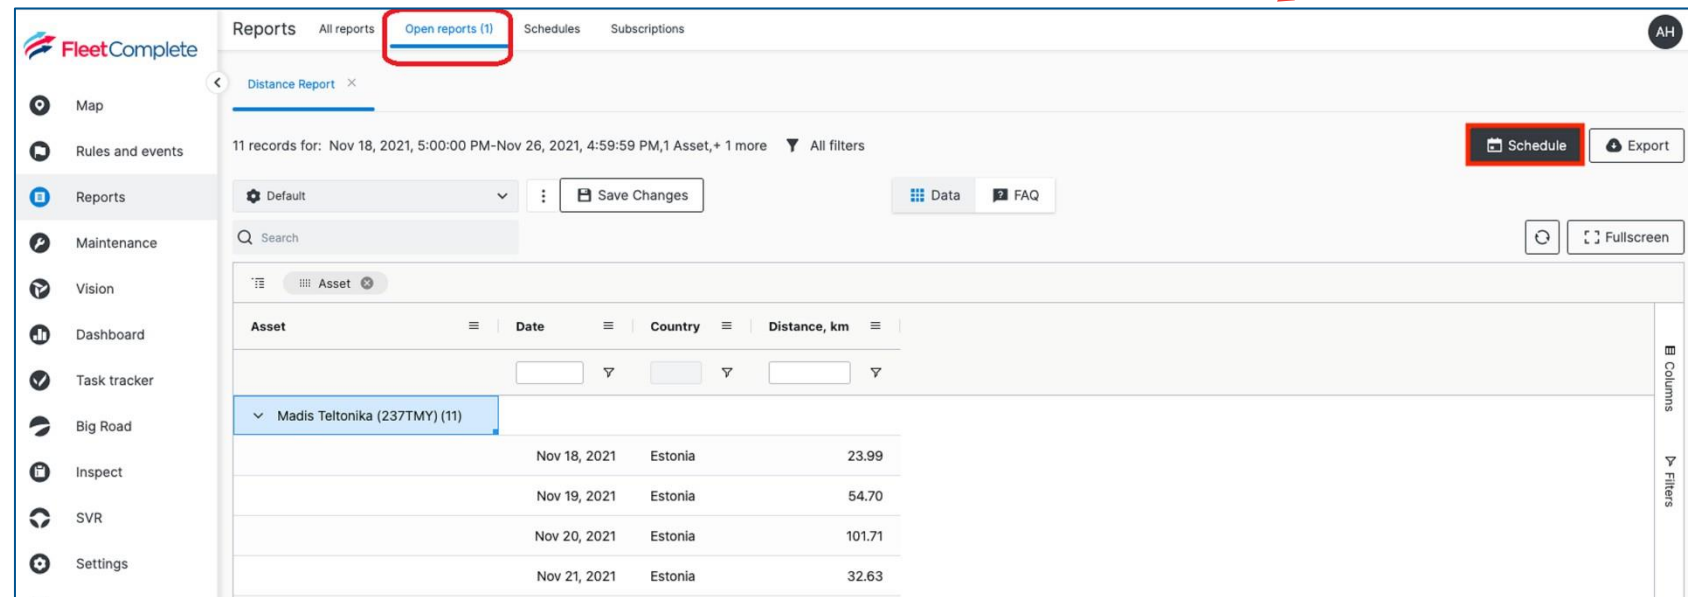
FleetComplete

Map
Rules and events
Reports
Maintenance
Vision
Dashboard
Task tracker
Big Road
Inspect
SVR
Settings

Reports All reports Open reports (1) Schedules Subscriptions

AH

Distance Report ×

11 records for: Nov 18, 2021, 5:00:00 PM-Nov 26, 2021, 4:59:59 PM,1 Asset,+ 1 more All filters

Schedule Export

Default

Save Changes

Data FAQ

Search

Fullscreen

Asset

| Asset | Date | Country | Distance, km |
|---|---|---|---|
| Madis Teltonika (237TMY) (11) | | | |
| | Nov 18, 2021 | Estonia | 23.99 |
| | Nov 19, 2021 | Estonia | 54.70 |
| | Nov 20, 2021 | Estonia | 101.71 |
| | Nov 21, 2021 | Estonia | 32.63 |

Columns
Filters